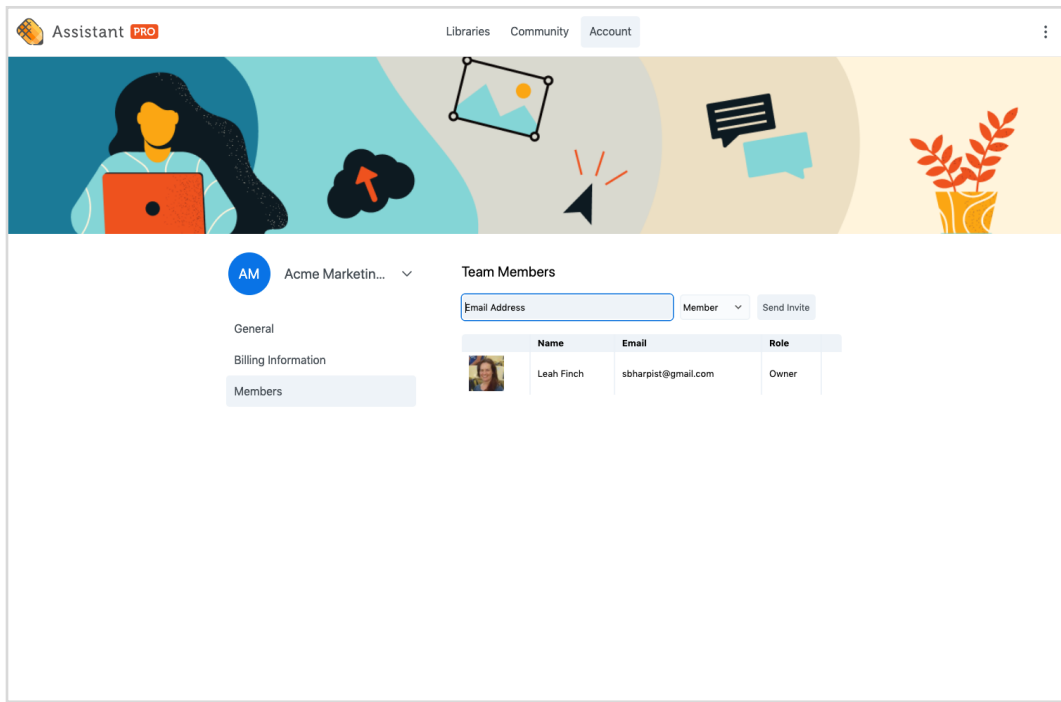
Assistant PRO

Libraries Community Account

AM Acme Marketin...

General

Billing Information

Members

Team Members

Email Address Member Send Invite

| | Name | Email | Role |
|---|---|---|---|
| | Leah Finch | sbharpist@gmail.com | Owner |